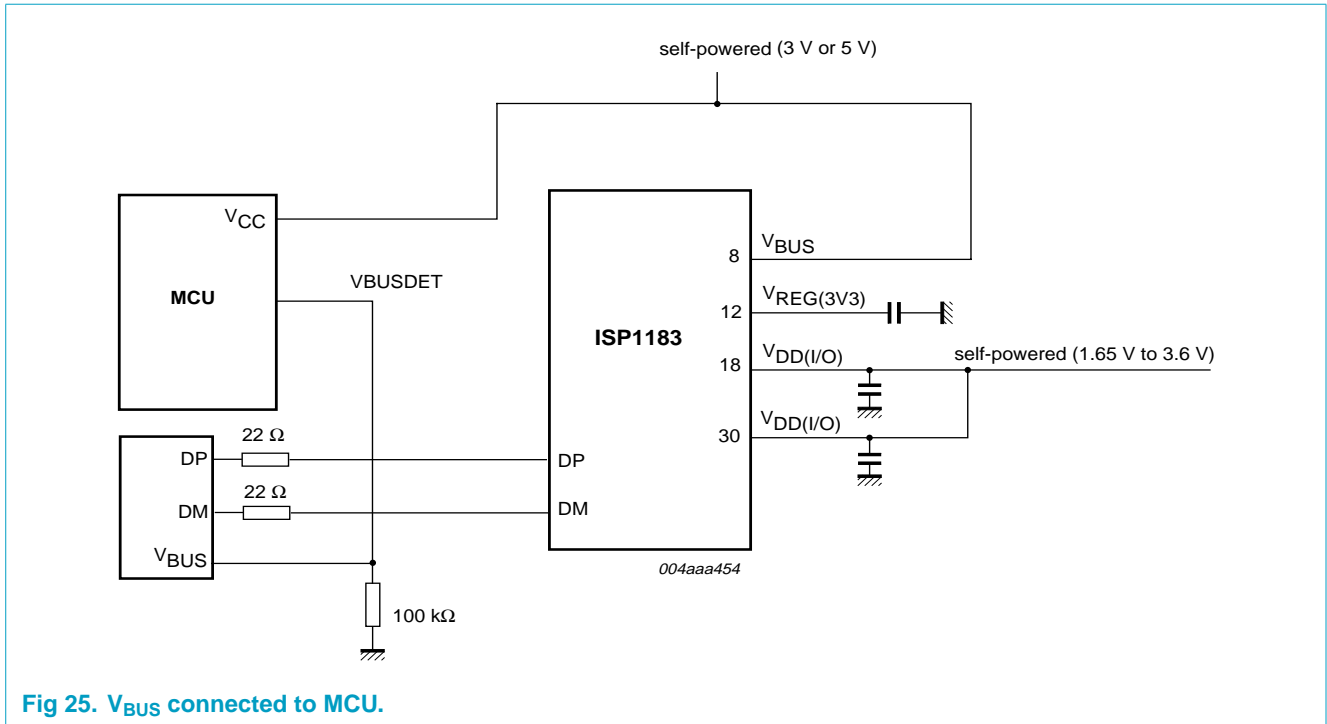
self-powered (3 V or 5 V)

$V_{CC}$

MCU

VBUSDET

ISP1183

8 $V_{BUS}$

12 $V_{REG(3V3)}$

18 $V_{DD(I/O)}$

self-powered (1.65 V to 3.6 V)

30 $V_{DD(I/O)}$

22 Ω

DP

22 Ω

DM

$V_{BUS}$

DP

DM

004aaa454

100 kΩ

Fig 25. $V_{BUS}$ connected to MCU.